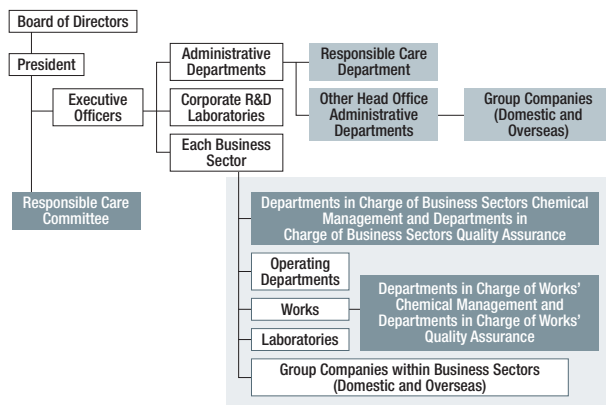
Board of Directors

President

Executive Officers

Administrative Departments

Responsible Care Department

Other Head Office Administrative Departments

Group Companies (Domestic and Overseas)

Corporate R&D Laboratories

Each Business Sector

Responsible Care Committee

Departments in Charge of Business Sectors Chemical Management and Departments in Charge of Business Sectors Quality Assurance

Operating Departments

Works

Laboratories

Departments in Charge of Works' Chemical Management and Departments in Charge of Works' Quality Assurance

Group Companies within Business Sectors (Domestic and Overseas)